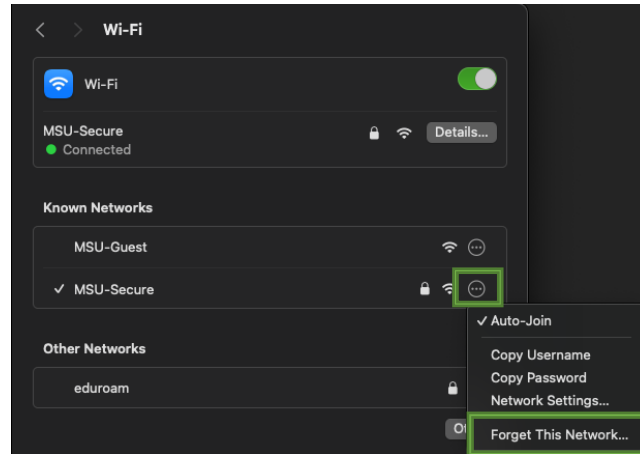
< > Wi-Fi

Wi-Fi

MSU-Secure
Connected

Details...

Known Networks

MSU-Guest

✓ MSU-Secure

Other Networks

eduroam

Ot

✓ Auto-Join

Copy Username
Copy Password
Network Settings...

Forget This Network...